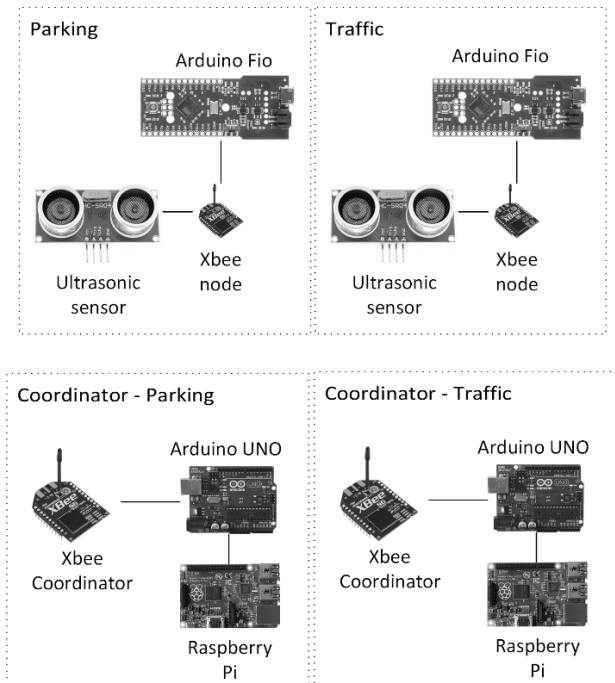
Parking

Arduino Fio

Ultrasonic sensor

Xbee node

Traffic

Arduino Fio

Ultrasonic sensor

Xbee node

Coordinator - Parking

Arduino UNO

Xbee Coordinator

Raspberry Pi

Coordinator - Traffic

Arduino UNO

Xbee Coordinator

Raspberry Pi